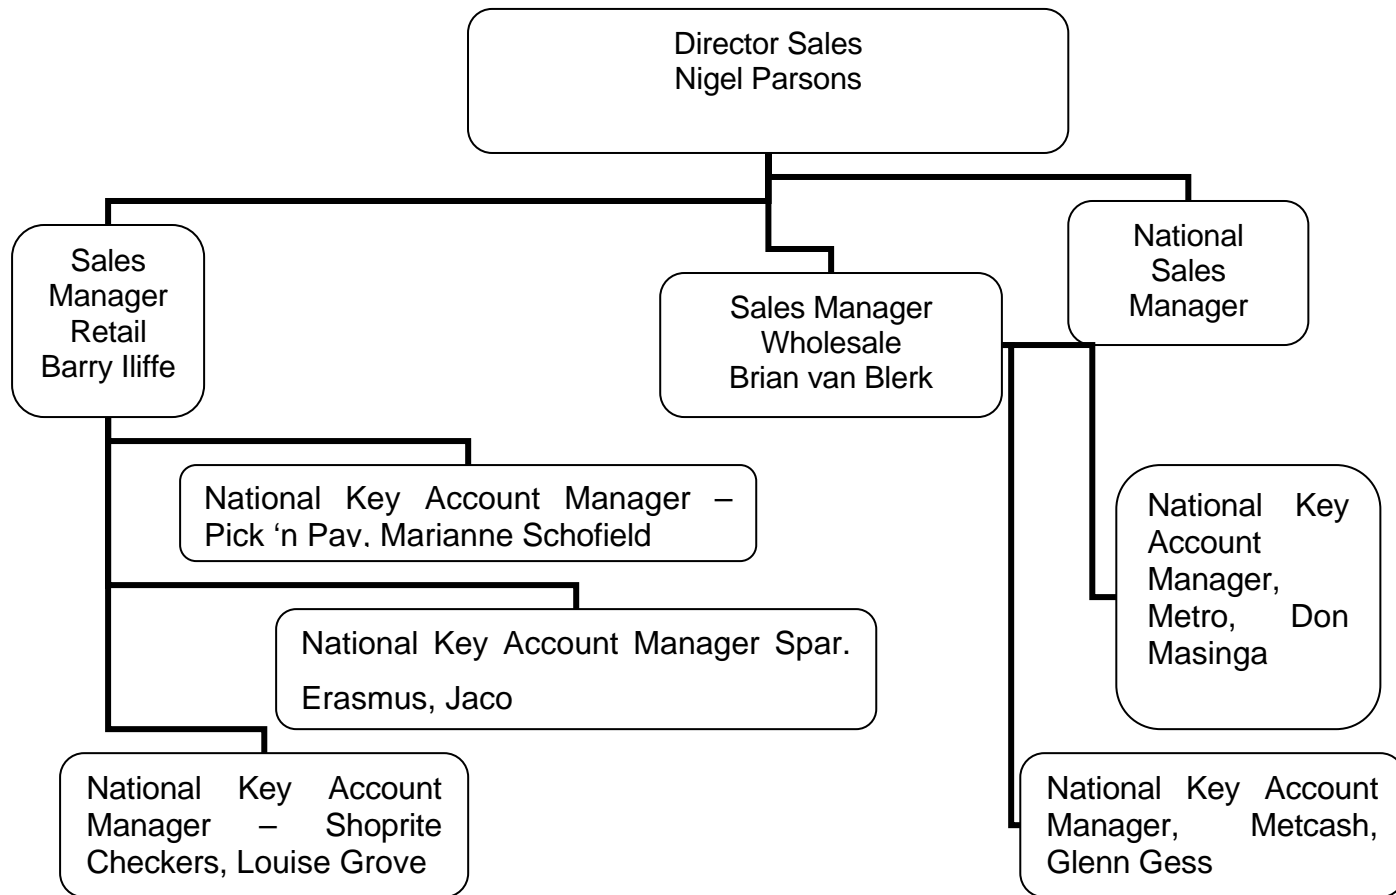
Director Sales
Nigel Parsons

Sales Manager Retail Barry Iliffe

Sales Manager Wholesale Brian van Blerk

National Sales Manager

National Key Account Manager – Pick 'n Pay, Marianne Schofield

National Key Account Manager Spar. Erasmus, Jaco

National Key Account Manager – Shoprite Checkers, Louise Grove

National Key Account Manager, Metro, Don Masinga

National Key Account Manager, Metcash, Glenn Gess